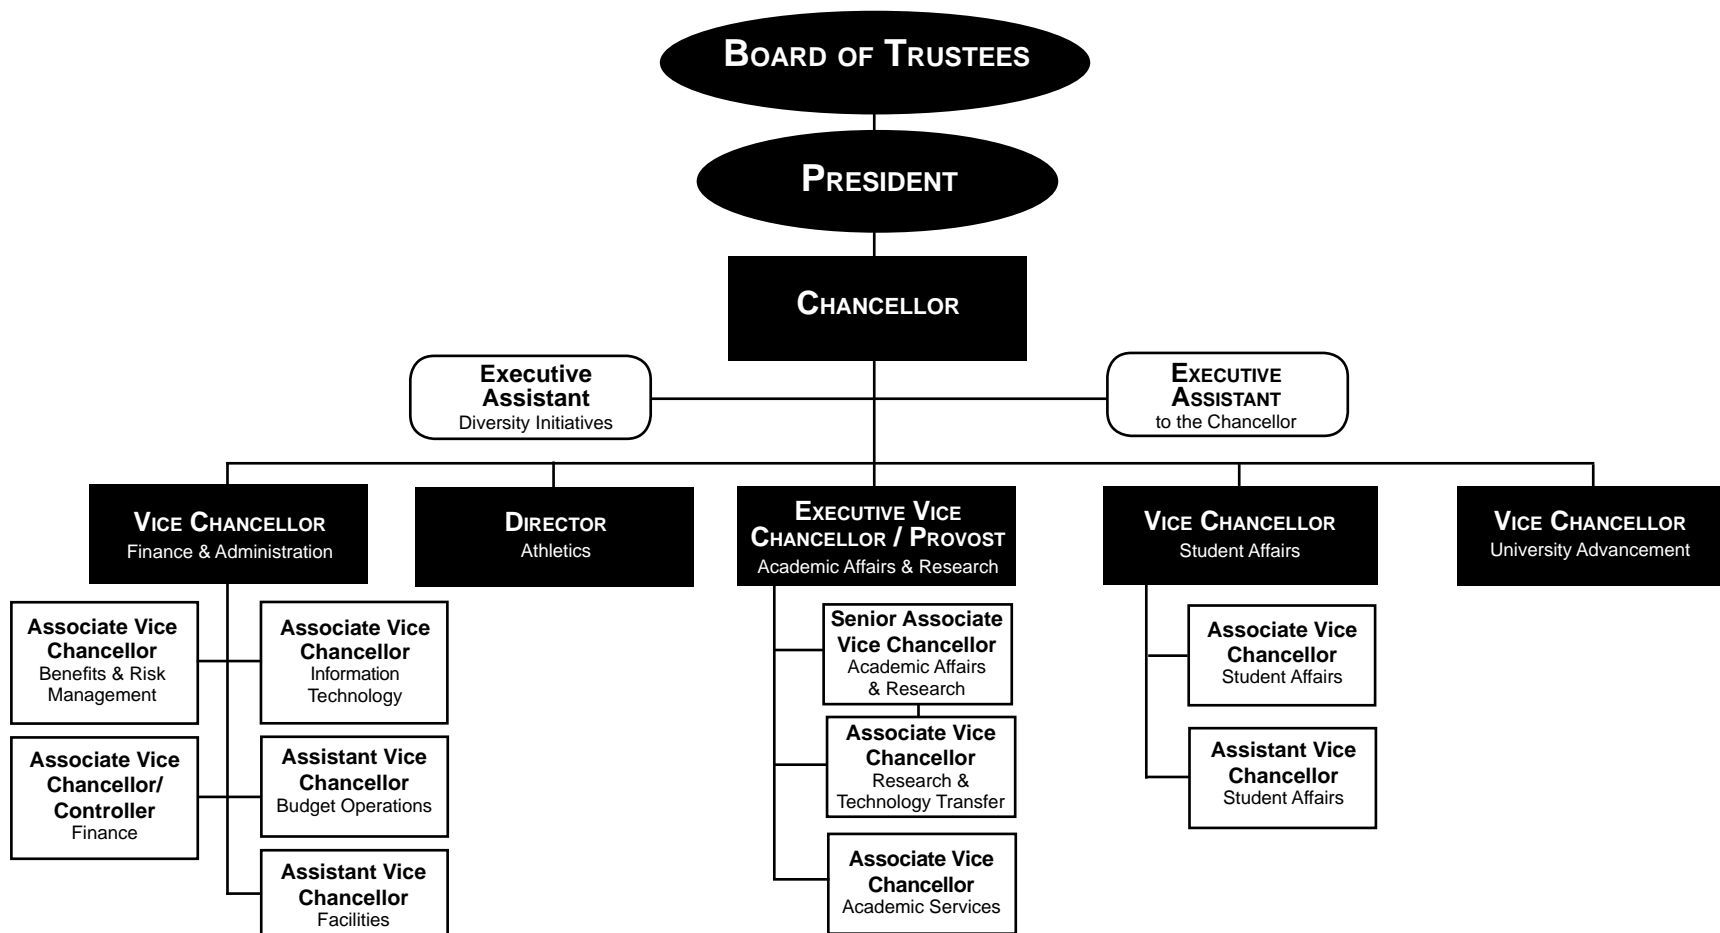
Board of Trustees

President

Chancellor

Executive Assistant
Diversity Initiatives

Executive Assistant
to the Chancellor

Vice Chancellor
Finance & Administration

Director
Athletics

Executive Vice Chancellor / Provost
Academic Affairs & Research

Vice Chancellor
Student Affairs

Vice Chancellor
University Advancement

Associate Vice Chancellor
Benefits & Risk Management

Associate Vice Chancellor
Information Technology

Associate Vice Chancellor/ Controller
Finance

Assistant Vice Chancellor
Budget Operations

Assistant Vice Chancellor
Facilities

Senior Associate Vice Chancellor
Academic Affairs & Research

Associate Vice Chancellor
Research & Technology Transfer

Associate Vice Chancellor
Academic Services

Associate Vice Chancellor
Student Affairs

Assistant Vice Chancellor
Student Affairs